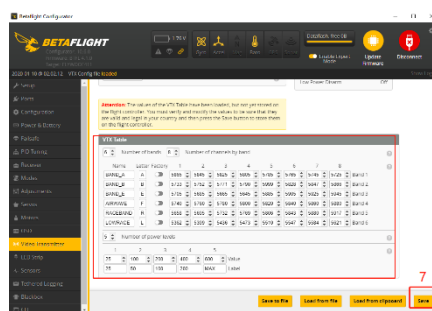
Betaflight Configurator

BETAFLIGHT

Configurator: 10.8.0
Firmware: 4.3.0

Update Firmware

Disconnect

Setup
Ports
Configuration
Power & Battery
Failsafe
PID Tuning
Receiver
Modes
Adjustments
Servos
Motors
OSD
Video Transmitter
LED Strip
Sensors
Tethered Logging
Blackbox
CLI

Low Power Disarm OFF

Attention: The values of the VTX Table have been loaded, but not yet stored on the flight controller. You must verify and modify the values to be sure that they are valid and legal in your country and then press the Save button to store them on the flight controller.

VTX Table

6 Number of bands 8 Number of channels by band

| Name | Letter | Factory | 1 | 2 | 3 | 4 | 5 | 6 | 7 | 8 | |
|---|---|---|---|---|---|---|---|---|---|---|---|
| BAND_A | A | | 5865 | 5845 | 5825 | 5805 | 5785 | 5765 | 5745 | 5725 | Band 1 |
| BAND_B | B | | 5733 | 5752 | 5771 | 5790 | 5809 | 5828 | 5847 | 5866 | Band 2 |
| BAND_E | E | | 5705 | 5685 | 5665 | 5645 | 5885 | 5905 | 5925 | 5945 | Band 3 |
| AIRWAVE | F | | 5740 | 5760 | 5780 | 5800 | 5820 | 5840 | 5860 | 5880 | Band 4 |
| RACEBAND | R | | 5658 | 5695 | 5732 | 5769 | 5806 | 5843 | 5880 | 5917 | Band 5 |
| LOWRACE | L | | 5362 | 5399 | 5436 | 5473 | 5510 | 5547 | 5584 | 5621 | Band 6 |

5 Number of power levels

| 1 | 2 | 3 | 4 | 5 | |
|---|---|---|---|---|---|
| 25 | 100 | 200 | 400 | 600 | Value |
| 25 | 100 | 200 | 400 | MAX | Label |

7

Save to file | Load from file | Load from clipboard | Save